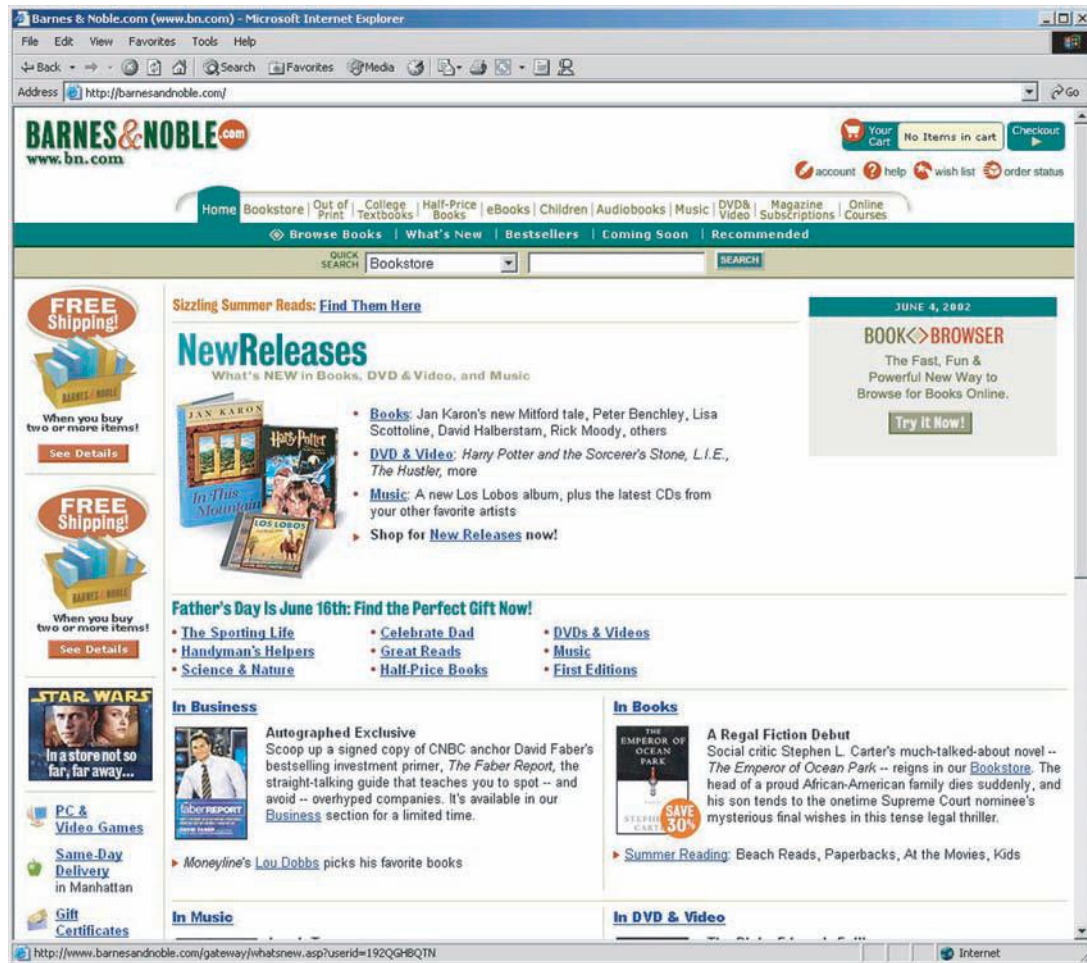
Barnes & Noble.com (www.bn.com) - Microsoft Internet Explorer

File Edit View Favorites Tools Help

Back Search Favorites Media

Address http://barnesandnoble.com/ Go

BARNES&NOBLE.com
www.bn.com

Your Cart No Items in cart Checkout

account help wish list order status

Home Bookstore Out of Print College Textbooks Half-Price Books eBooks Children Audiobooks Music DVD& Video Magazine Subscriptions Online Courses

Browse Books | What's New | Bestsellers | Coming Soon | Recommended

QUICK SEARCH Bookstore SEARCH

FREE Shipping!
When you buy two or more items!
See Details

FREE Shipping!
When you buy two or more items!
See Details

STAR WARS
In a store not so far, far away...

PC & Video Games

Same-Day Delivery in Manhattan

Gift Certificates

Sizzling Summer Reads: Find Them Here

NewReleases
What's NEW in Books, DVD & Video, and Music

JAN KARON In This Mountain Harry Potter LOS LOBOS

• Books: Jan Karon's new Mitford tale, Peter Benchley, Lisa Scottoline, David Halberstam, Rick Moody, others
• DVD & Video: Harry Potter and the Sorcerer's Stone, L.I.E., The Hustler, more
• Music: A new Los Lobos album, plus the latest CDs from your other favorite artists
Shop for New Releases now!

JUNE 4, 2002
BOOK<>BROWSER
The Fast, Fun & Powerful New Way to Browse for Books Online.
Try it Now!

Father's Day Is June 16th: Find the Perfect Gift Now!

| | | |
|---|---|---|
| • The Sporting Life | • Celebrate Dad | • DVDs & Videos |
| • Handyman's Helpers | • Great Reads | • Music |
| • Science & Nature | • Half-Price Books | • First Editions |

In Business

Autographed Exclusive
Scoop up a signed copy of CNBC anchor David Faber's bestselling investment primer, The Faber Report, the straight-talking guide that teaches you to spot -- and avoid -- overhyped companies. It's available in our Business section for a limited time.

faberREPORT

Moneyline's Lou Dobbs picks his favorite books

In Books

THE EMPEROR OF OCEAN PARK STEPHEN CARTER SAVE 30%

A Regal Fiction Debut
Social critic Stephen L. Carter's much-talked-about novel -- The Emperor of Ocean Park -- reigns in our Bookstore. The head of a proud African-American family dies suddenly, and his son tends to the onetime Supreme Court nominee's mysterious final wishes in this tense legal thriller.

Summer Reading: Beach Reads, Paperbacks, At the Movies, Kids

In Music

In DVD & Video

http://www.barnesandnoble.com/gateway/whatsnew.asp?userid=192QGHBQTN Internet